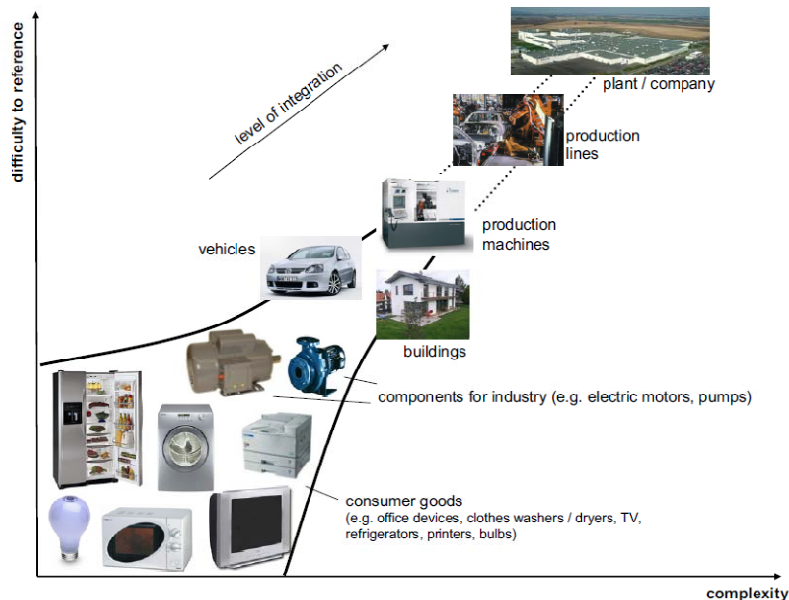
difficulty to reference

level of integration

plant / company

production lines

production machines

vehicles

buildings

components for industry (e.g. electric motors, pumps)

consumer goods
(e.g. office devices, clothes washers / dryers, TV, refrigerators, printers, bulbs)

complexity